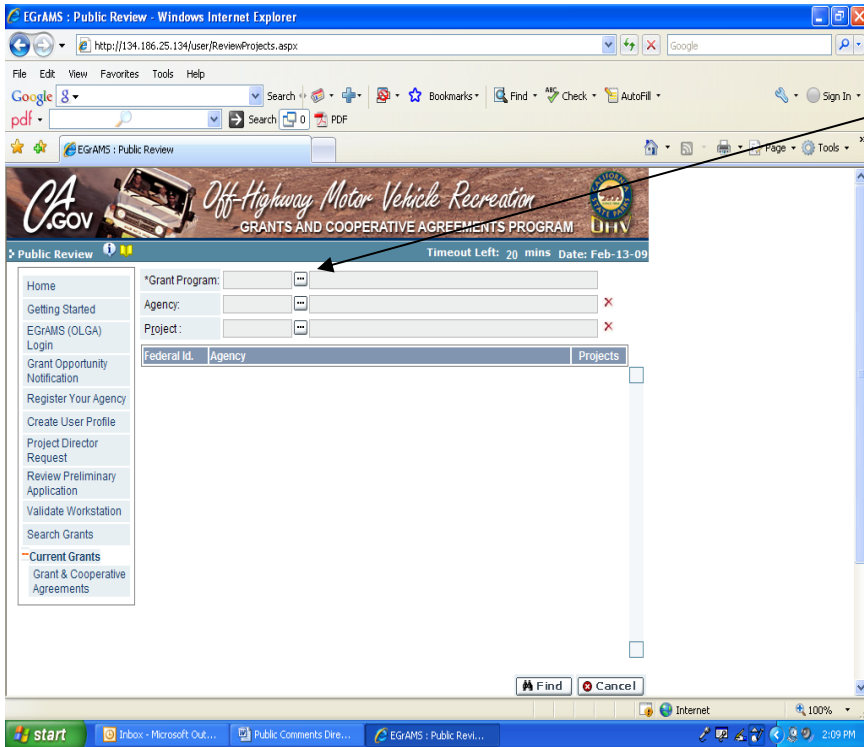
EGrAMS : Public Review - Windows Internet Explorer

http://134.186.25.134/user/ReviewProjects.aspx

Google

File Edit View Favorites Tools Help

Google Search Bookmarks Find Check AutoFill Sign In

pdf Search 0 PDF

EGrAMS : Public Review

Page Tools

CA.GOV Off-Highway Motor Vehicle Recreation GRANTS AND COOPERATIVE AGREEMENTS PROGRAM OHV

Public Review

Timeout Left: 20 mins Date: Feb-13-09

Home

Getting Started

EGrAMS (OLGA) Login

Grant Opportunity Notification

Register Your Agency

Create User Profile

Project Director Request

Review Preliminary Application

Validate Workstation

Search Grants

Current Grants

Grant & Cooperative Agreements

*Grant Program:

Agency:

Project:

| Federal Id. | Agency | Projects |
|---|---|---|

Find Cancel

Internet 100%

start Inbox - Microsoft Out... Public Comments Dire... EGrAMS : Public Revi... 2:09 PM